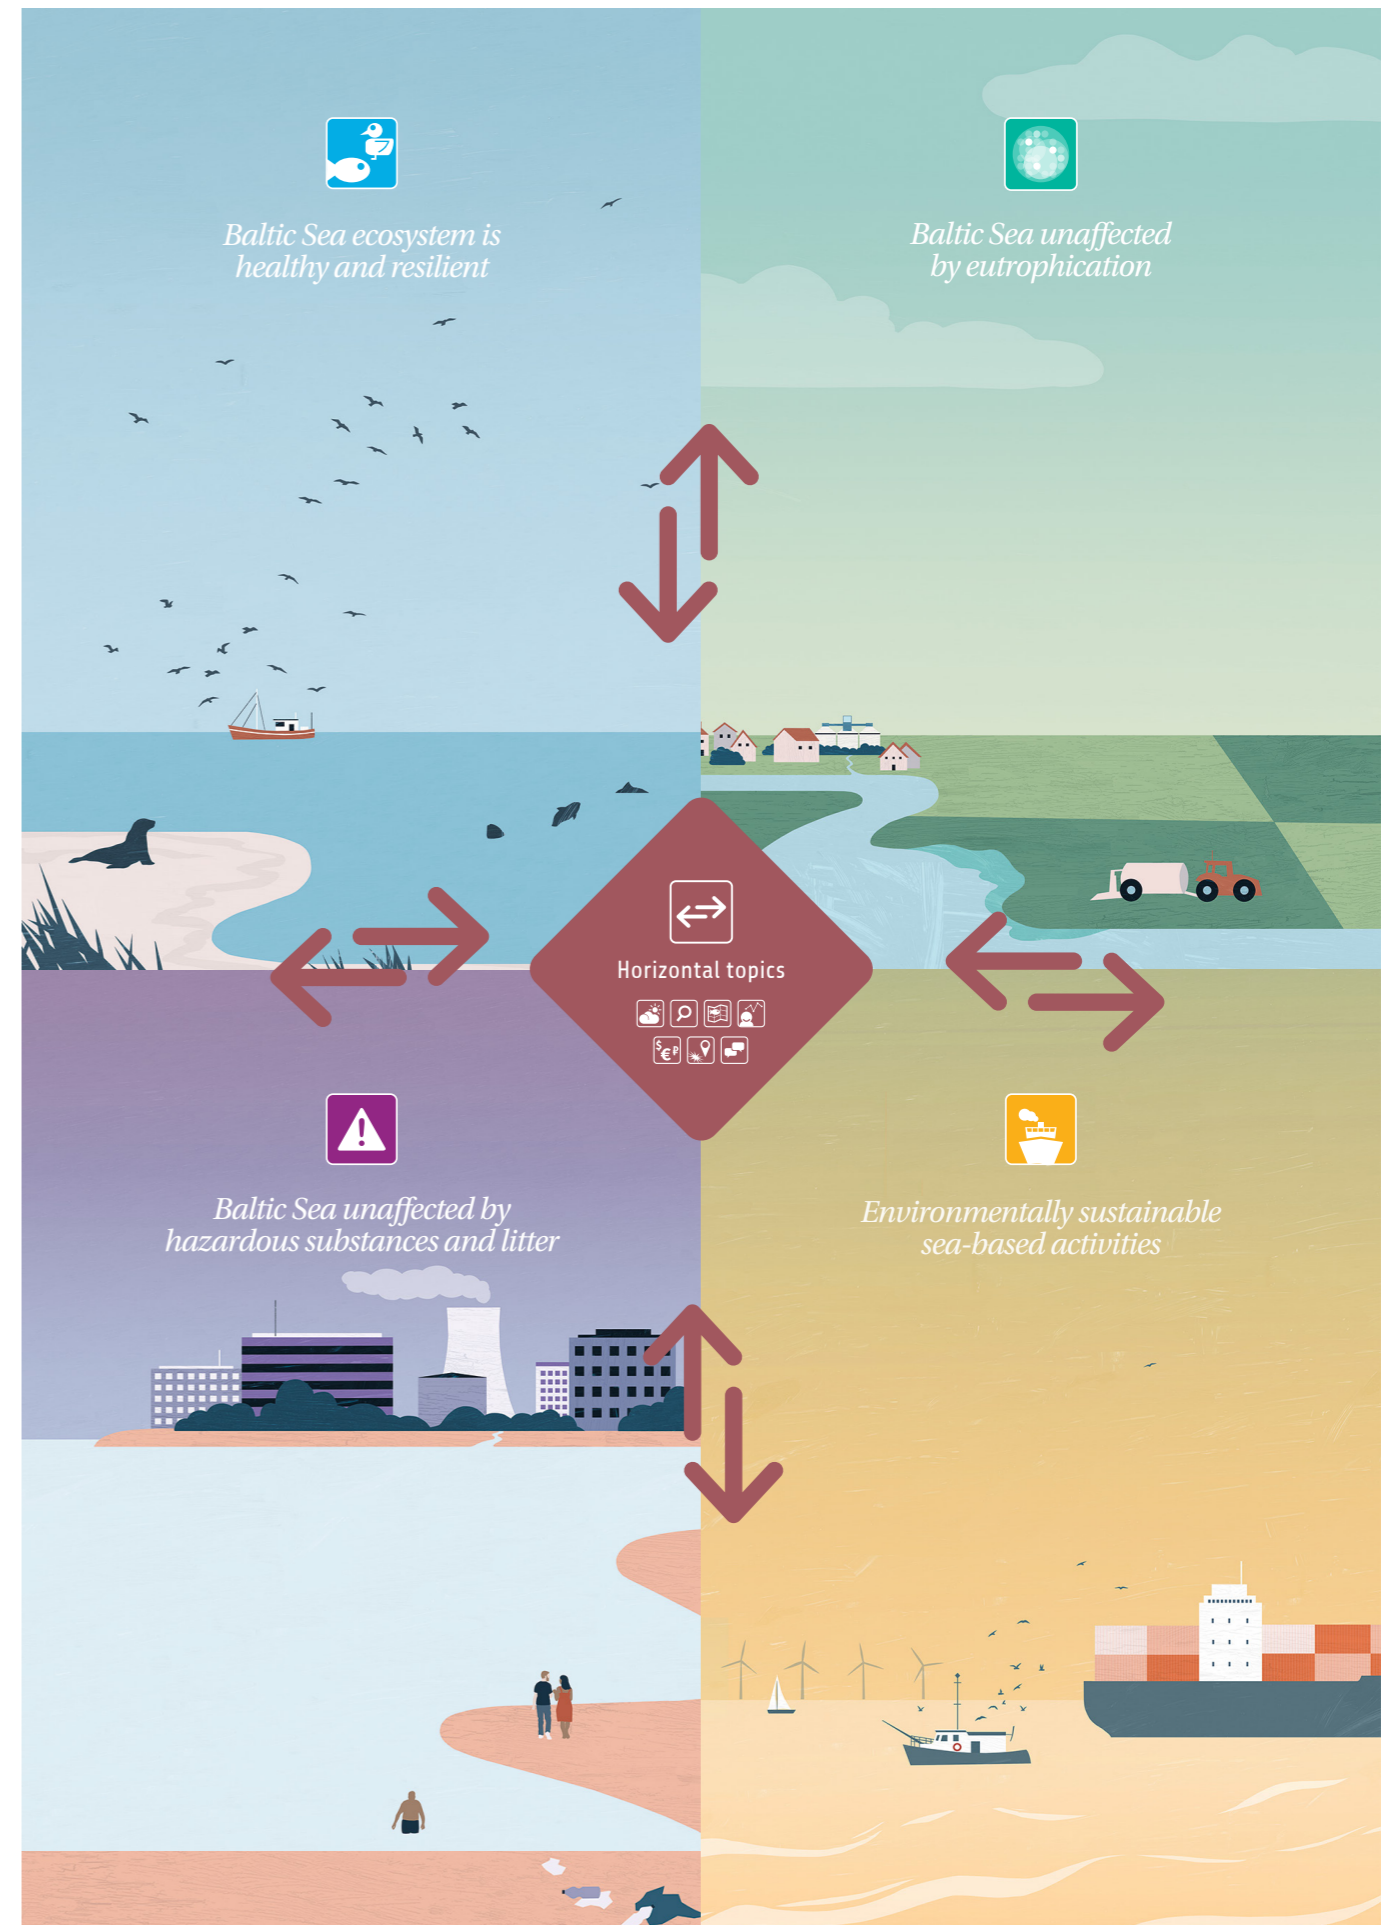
Baltic Sea ecosystem is healthy and resilient

Baltic Sea unaffected by eutrophication

Horizontal topics

Baltic Sea unaffected by hazardous substances and litter

Environmentally sustainable sea-based activities